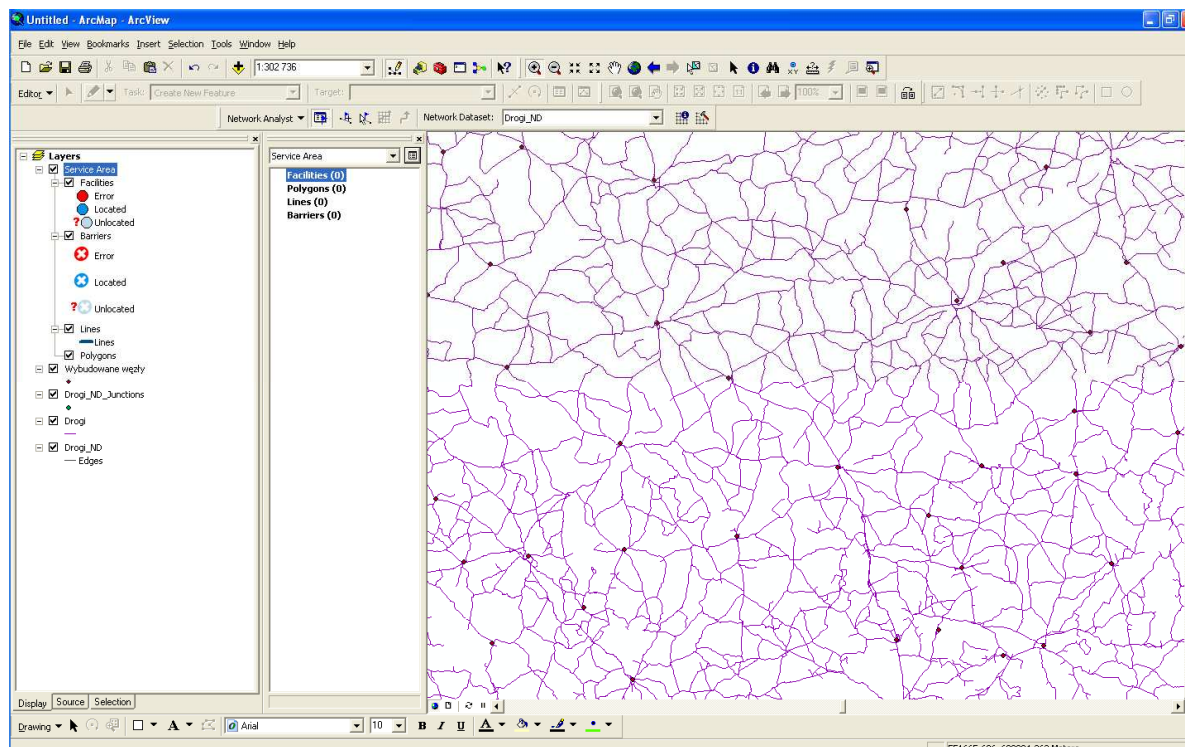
Untitled - ArcMap - ArcView

File Edit View Bookmarks Insert Selection Tools Window Help

1:302 736

Editor ▾ Task: Create New Feature Target:

100%

Network Analyst ▾ Network Dataset: Drogi_ND

Layers
Service Area
Facilities
Error
Located
Unlocated
Barriers
Error
Located
Unlocated
Lines
Lines
Polygons
Wybudowane węzły
Drogi_ND_Junctions
Drogi
Drogi_ND
Edges

Service Area
Facilities (0)
Polygons (0)
Lines (0)
Barriers (0)

Display Source Selection

Drawing ▾ Arial 10 B I U A